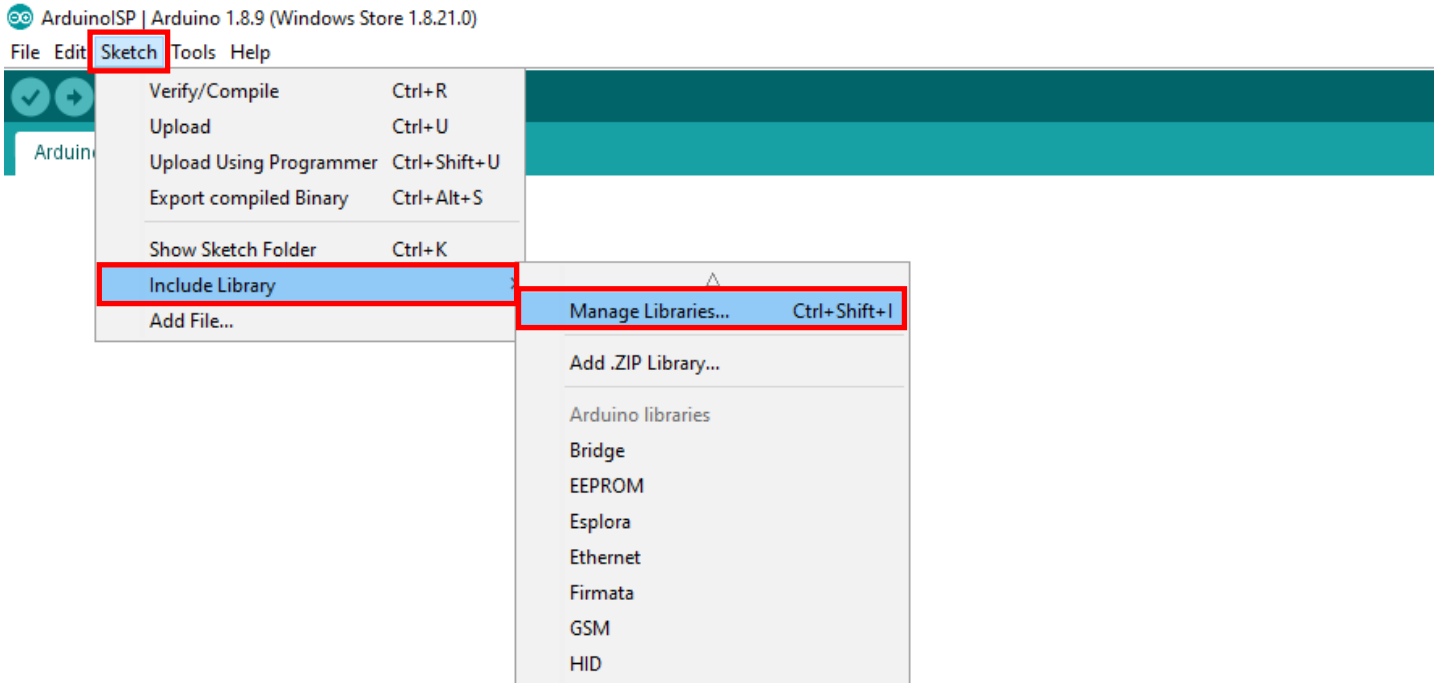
ArduinoISP | Arduino 1.8.9 (Windows Store 1.8.21.0)

File Edit Sketch Tools Help

Arduino

Verify/Compile Ctrl+R
Upload Ctrl+U
Upload Using Programmer Ctrl+Shift+U
Export compiled Binary Ctrl+Alt+S

Show Sketch Folder Ctrl+K
Include Library
Add File...

Manage Libraries... Ctrl+Shift+I

Add .ZIP Library...

Arduino libraries
Bridge
EEPROM
Esplora
Ethernet
Firmata
GSM
HID